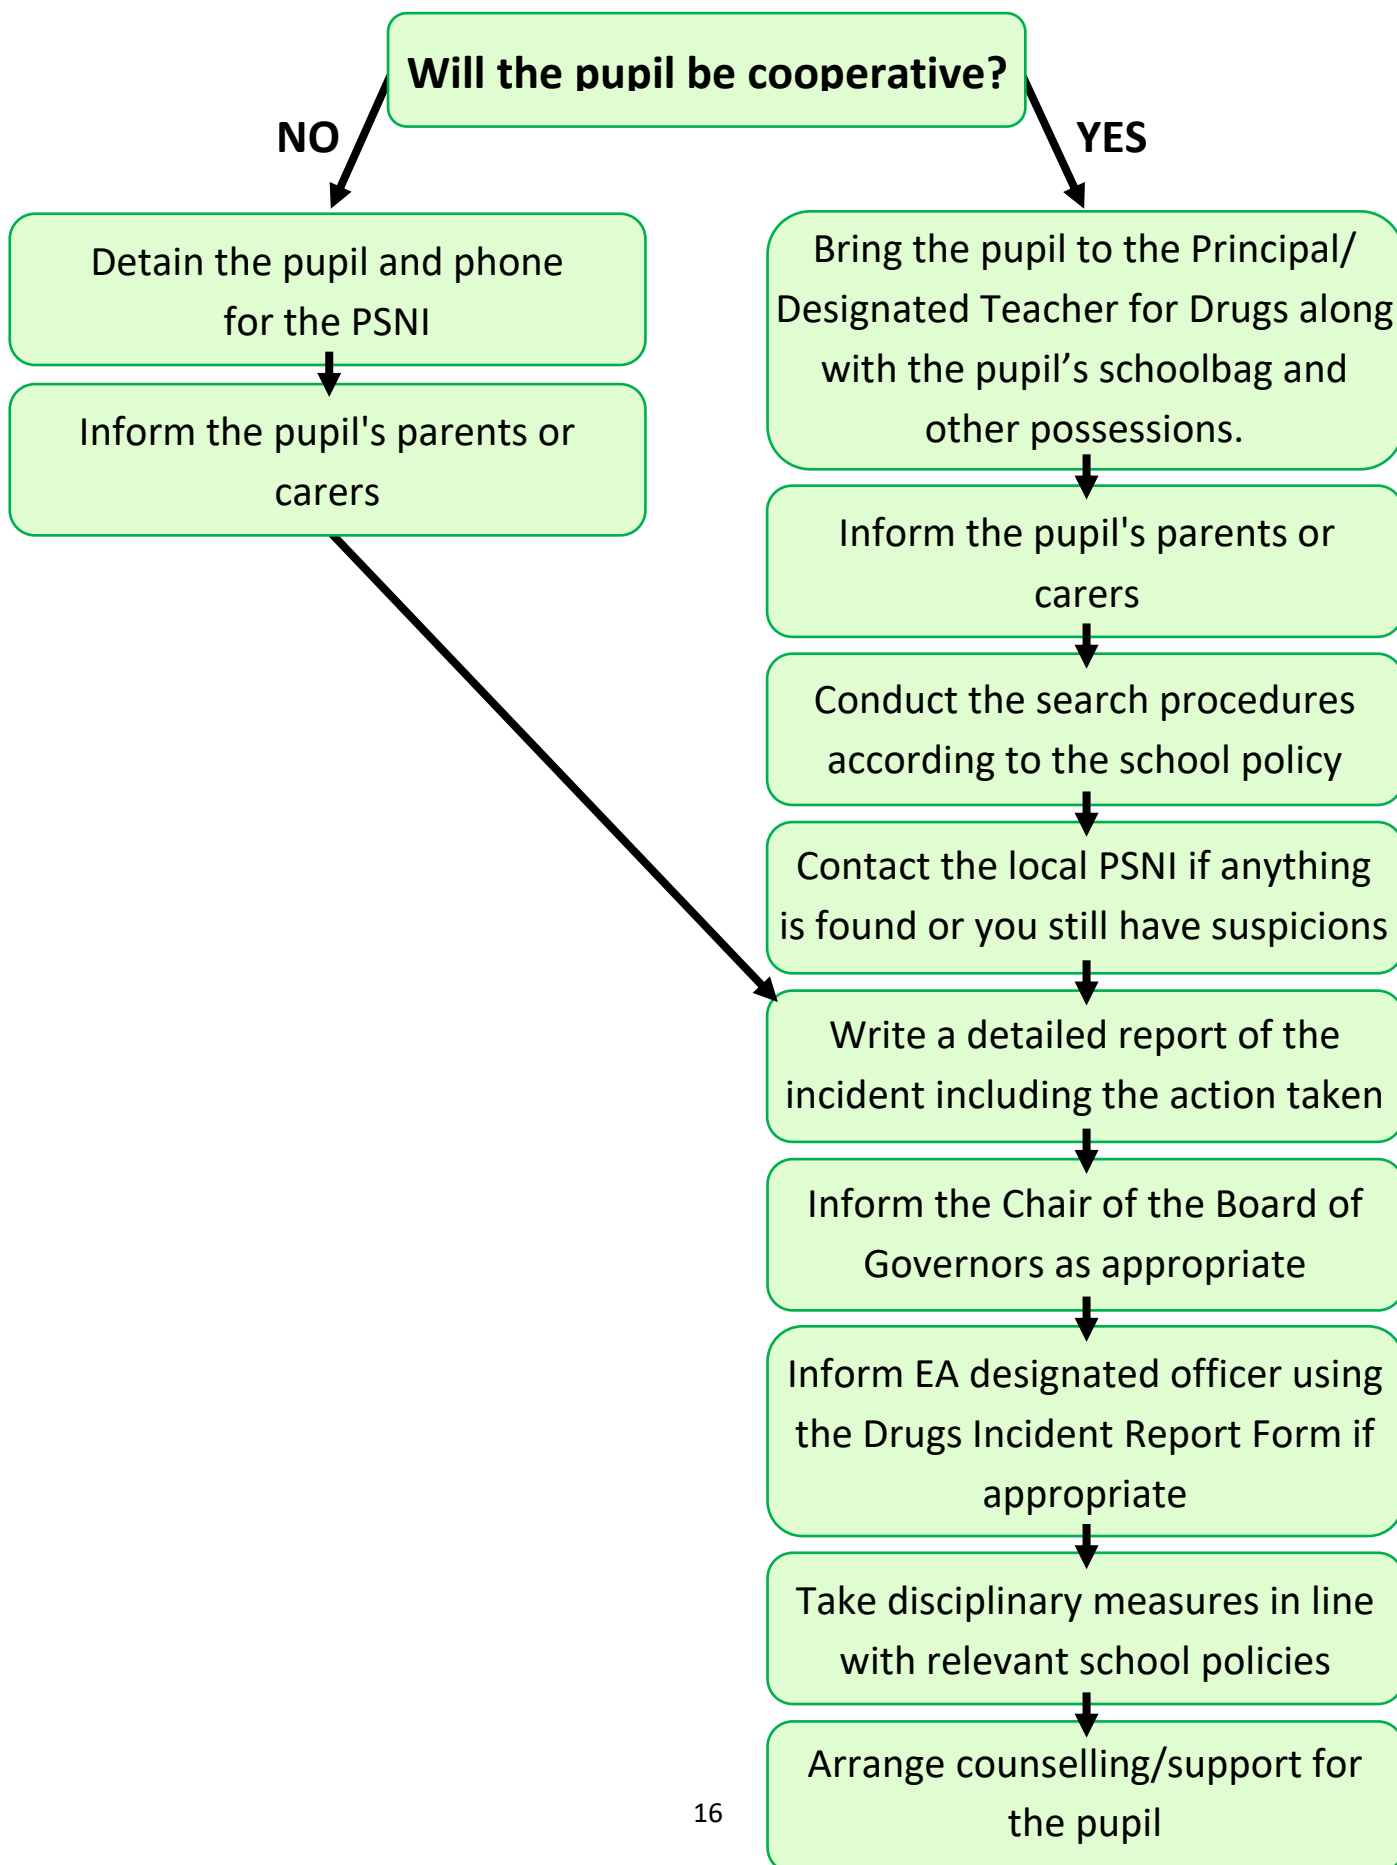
Will the pupil be cooperative?

NO

YES

Detain the pupil and phone for the PSNI

Inform the pupil's parents or carers

Bring the pupil to the Principal/ Designated Teacher for Drugs along with the pupil’s schoolbag and other possessions.

Inform the pupil's parents or carers

Conduct the search procedures according to the school policy

Contact the local PSNI if anything is found or you still have suspicions

Write a detailed report of the incident including the action taken

Inform the Chair of the Board of Governors as appropriate

Inform EA designated officer using the Drugs Incident Report Form if appropriate

Take disciplinary measures in line with relevant school policies

Arrange counselling/support for the pupil

16